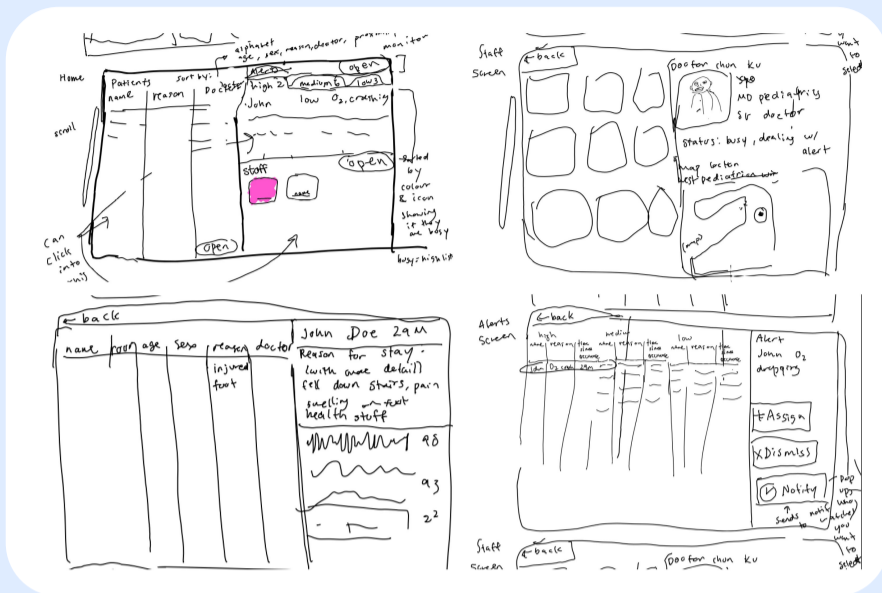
alphabet
age, sex, reason, doctor, proximity
monitor

Home
Patients sort by:
Alerts open
high 2 medium 5 low 3
name reason Doctor
John low $O_2$, crashing
scroll
open
Sorted by colour & icon
staff
staff
showing if they are busy
Can click into any
open
busy: high lit

Staff Screen
back
Doctor chun ku
MD pediatrics
sr doctor
status: busy, dealing w/ alert
map location
best pediatrician
want to select

back
name room age sex reason doctor
injured foot
John Doe 24M
Reason for stay: (with more detail) fell down stairs, pain swelling on foot
health stuff
98
93
22

Alerts Screen
back
high
name reason time since occurrence
medium
name reason time since occurrence
low
name reason time since occurrence
John $O_2$ crash 2am
Alert
John $O_2$ dropping
+Assign
X Dismiss
Notify
Sends notif to
Pop ups when you want to select

Staff Screen
back
Doctor chun ku